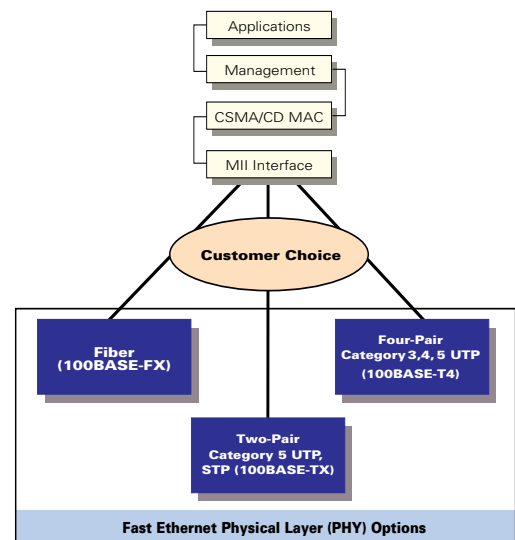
Applications

Management

CSMA/CD MAC

MII Interface

Customer Choice

Fiber
(100BASE-FX)

Four-Pair
Category 3,4, 5 UTP
(100BASE-T4)

Two-Pair
Category 5 UTP,
STP (100BASE-TX)

Fast Ethernet Physical Layer (PHY) Options